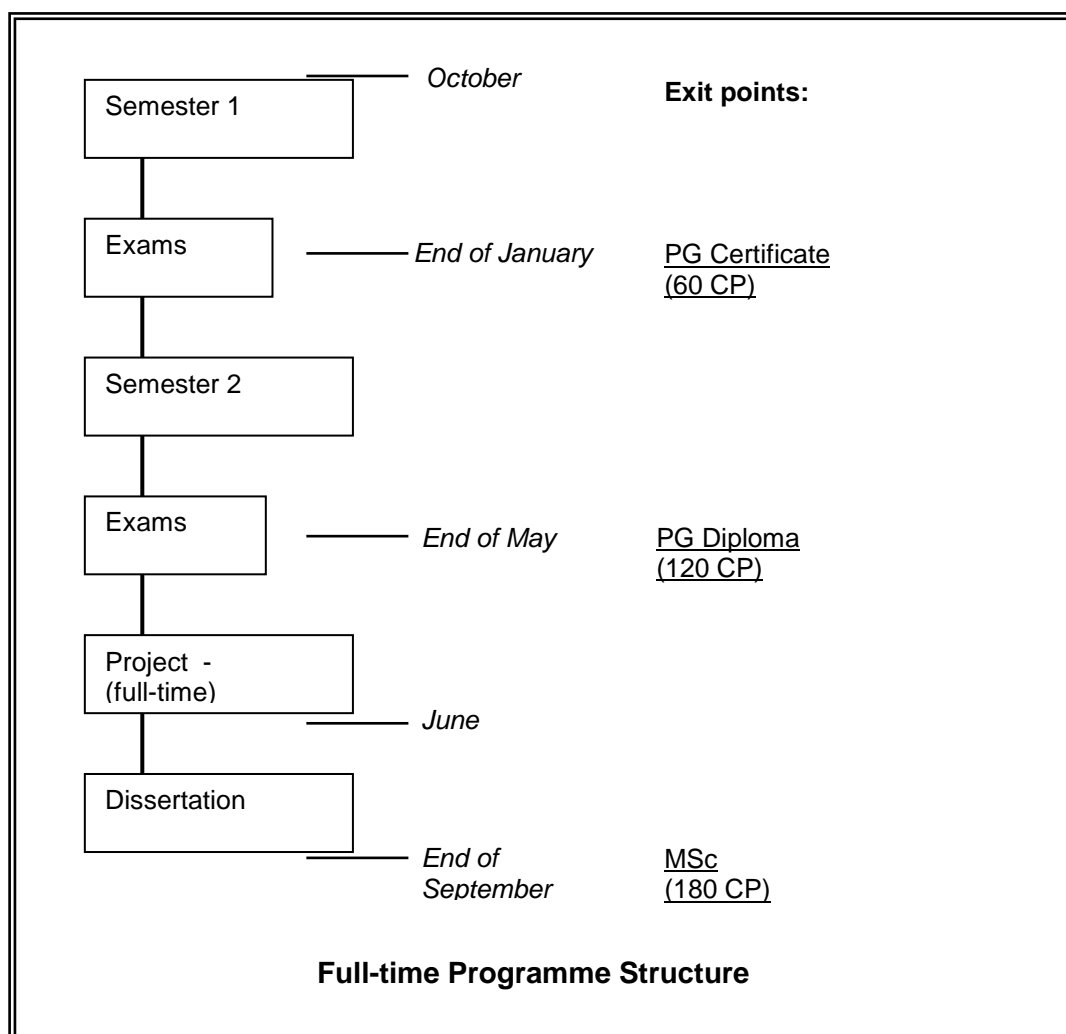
October

Exit points:

Semester 1

Exams

End of January

PG Certificate (60 CP)

Semester 2

Exams

End of May

PG Diploma (120 CP)

Project - (full-time)

June

Dissertation

End of September

MSc (180 CP)

Full-time Programme Structure